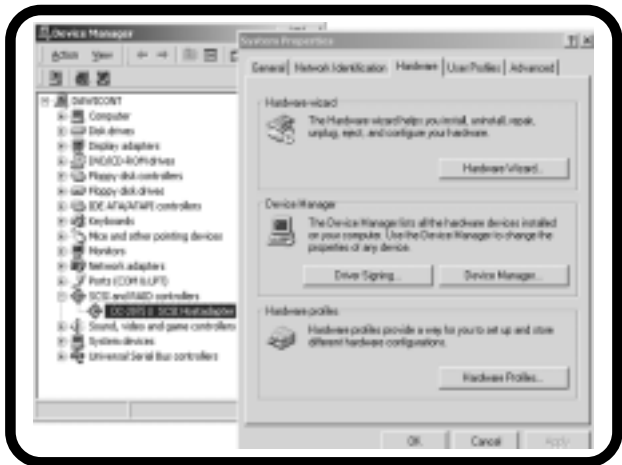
Device Manager

Action View

DAWBCONT
Computer
Disk drives
Display adapters
DVD/CD-ROM drives
Floppy disk controllers
Floppy disk drives
IDE ATA/ATAPI controllers
Keyboards
Mice and other pointing devices
Monitors
Network adapters
Ports (COM & LPT)
SCSI and RAID controllers
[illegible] SCSI Hostadapter
Sound, video and game controllers
System devices
Universal Serial Bus controllers

System Properties

?|×

General | Network Identification | Hardware | User Profiles | Advanced

Hardware wizard

The Hardware wizard helps you install, uninstall, repair, unplug, eject, and configure your hardware.

Hardware Wizard...

Device Manager

The Device Manager lists all the hardware devices installed on your computer. Use the Device Manager to change the properties of any device.

Driver Signing...

Device Manager...

Hardware profiles

Hardware profiles provide a way for you to set up and store different hardware configurations.

Hardware Profiles...

OK

Cancel

Apply